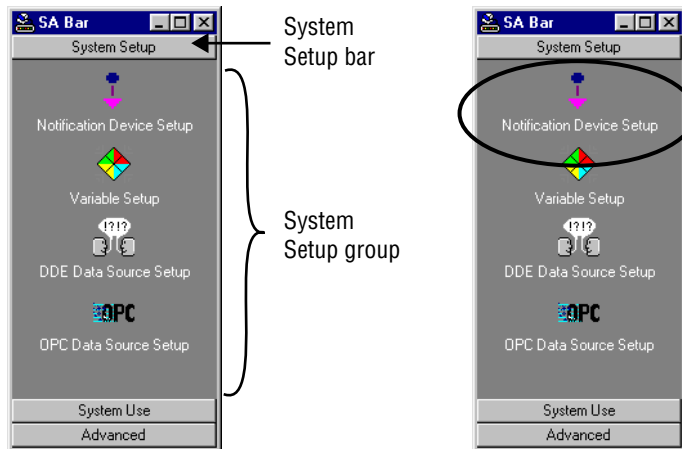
SA Bar

System Setup

Notification Device Setup

Variable Setup

!?!?

DDE Data Source Setup

OPC

OPC Data Source Setup

System Use

Advanced

System Setup bar

System Setup group

SA Bar

System Setup

Notification Device Setup

Variable Setup

!?!?

DDE Data Source Setup

OPC

OPC Data Source Setup

System Use

Advanced